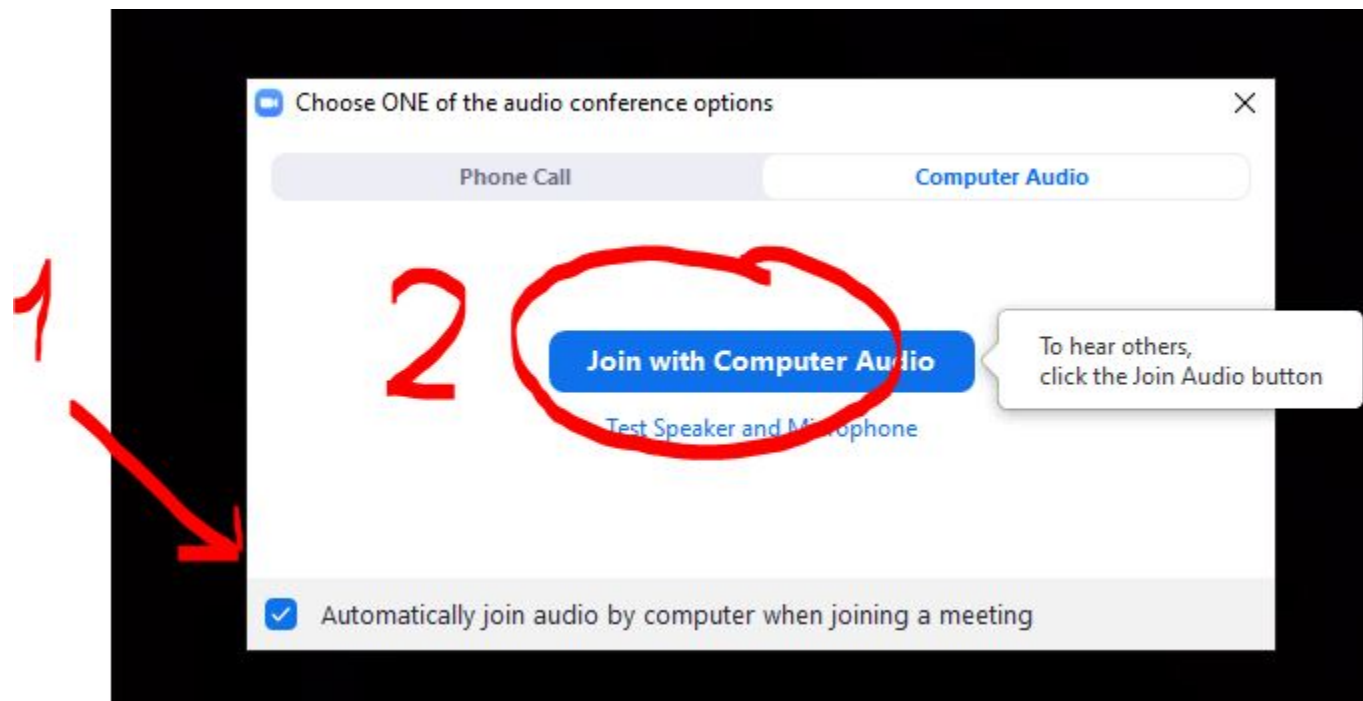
1

Choose ONE of the audio conference options

×

Phone Call

Computer Audio

2

Join with Computer Audio

Test Speaker and Microphone

To hear others,
click the Join Audio button

Automatically join audio by computer when joining a meeting